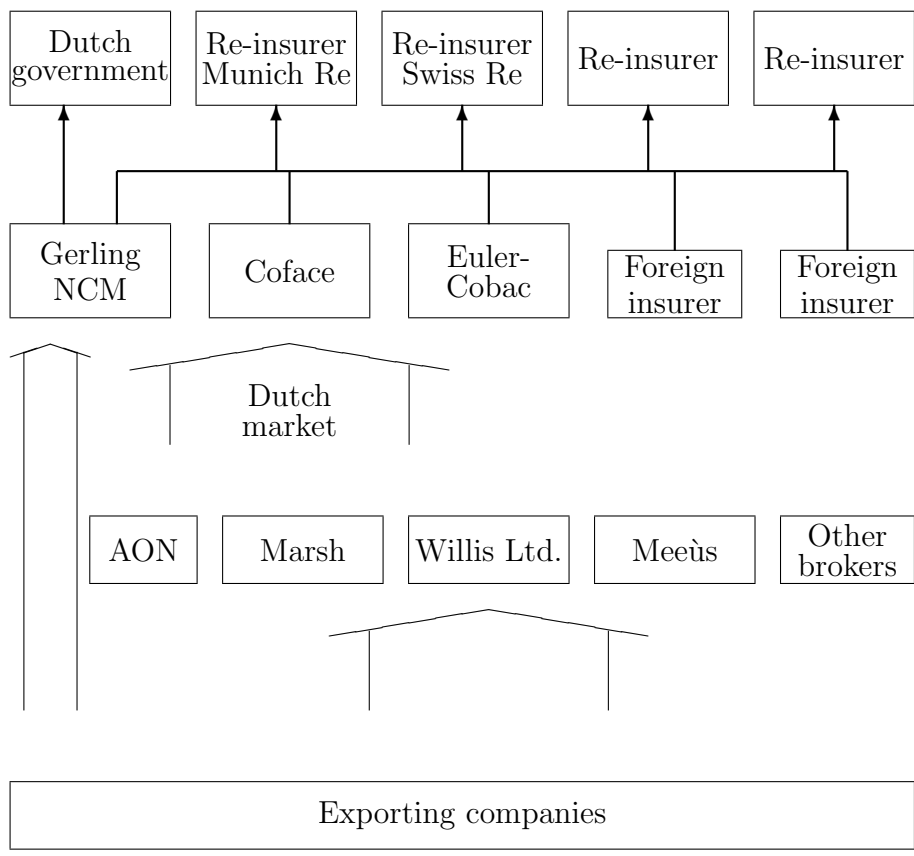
Dutch government

Re-insurer Munich Re

Re-insurer Swiss Re

Re-insurer

Re-insurer

Gerling NCM

Coface

Euler-Cobac

Foreign insurer

Foreign insurer

Dutch market

AON

Marsh

Willis Ltd.

Meeùs

Other brokers

Exporting companies